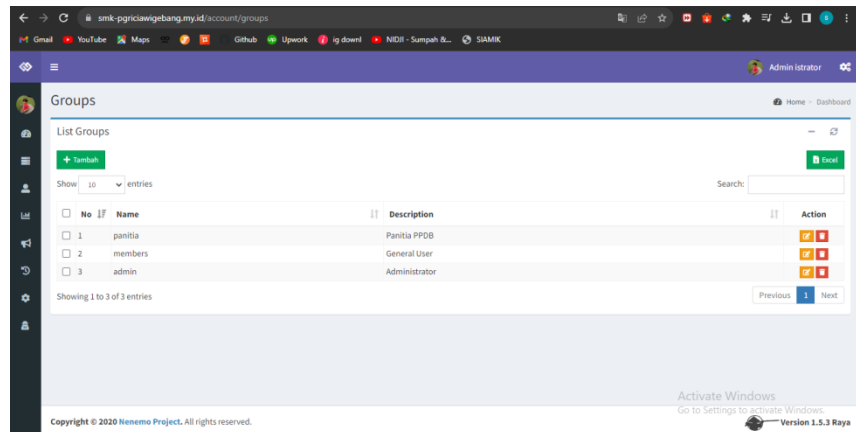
smk-pgriciawigebang.my.id/account/groups

Gmail YouTube Maps Github Upwork ig downl NIDJI - Sumpah &... SIAMIK

Admin istrator

Groups

Home > Dashboard

List Groups

+ Tambah

Excel

Show 10 entries

Search:

| No | Name | Description | Action |
|---|---|---|---|
| 1 | panitia | Panitia PPDB | |
| 2 | members | General User | |
| 3 | admin | Administrator | |

Showing 1 to 3 of 3 entries

Previous 1 Next

Activate Windows
Go to Settings to activate Windows.

Copyright © 2020 Nenemo Project. All rights reserved.

Version 1.5.3 Raya